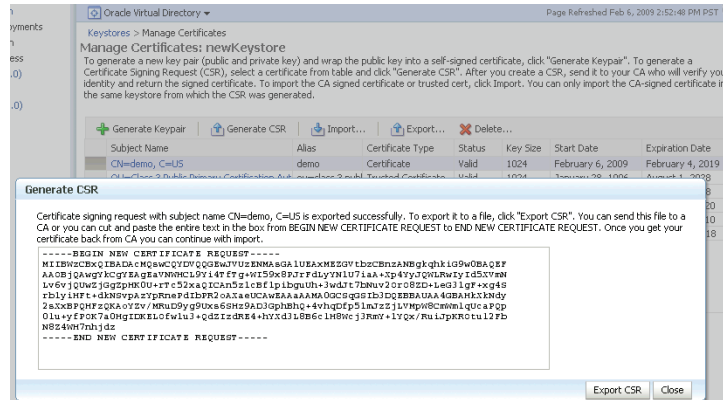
yments
n
ess
.0)
.0)

Oracle Virtual Directory ▾

Page Refreshed Feb 6, 2009 2:52:48 PM PST

Keystores > Manage Certificates

Manage Certificates: newKeystore

To generate a new key pair (public and private key) and wrap the public key into a self-signed certificate, click "Generate Keypair". To generate a Certificate Signing Request (CSR), select a certificate from table and click "Generate CSR". After you create a CSR, send it to your CA who will verify you identity and return the signed certificate. To import the CA signed certificate or trusted cert, click Import. You can only import the CA-signed certificate in the same keystore from which the CSR was generated.

Generate Keypair | Generate CSR | Import... | Export... | Delete...

| Subject Name | Alias | Certificate Type | Status | Key Size | Start Date | Expiration Date |
|---|---|---|---|---|---|---|
| CN=demo, C=US | demo | Certificate | Valid | 1024 | February 6, 2009 | February 4, 2019 |
| OU=Class 3 Public Primary Certification Aut | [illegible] | Trusted Certificate | Valid | 1024 | January 28, 1996 | August 1, 2028 |

Generate CSR

Certificate signing request with subject name CN=demo, C=US is exported successfully. To export it to a file, click "Export CSR". You can send this file to a CA or you can cut and paste the entire text in the box from BEGIN NEW CERTIFICATE REQUEST to END NEW CERTIFICATE REQUEST. Once you get your certificate back from CA you can continue with import.

-----BEGIN NEW CERTIFICATE REQUEST-----
MIIBWzCBxQIBADAcMQswCQYDVQQGEwJVUzENMAsGA1UEAxMEZGVtbzCBnzANBgkqhkiG9w0BAQEF
AAOBjQAwgYkCgYEAgEaVNWHCL9Yi4ffg+WI59x8PJrFdLyYN1U7iaA+Xp4YyJQWLRwIyId5XVmN
Lv6vjQUwZjGgZpHK0U+rTc52xaQICAn5zlcEflpibguUh+3wdJt7bNuv2Or08ZD+LeG3lgF+xg4S
rblyiHFt+dkNSvpAzYpRnePdIbPR2oAXaeUCAwEAAaAAMA0GCSqGSIb3DQEBBAUAA4GBAHkXkNdy
2sXkBPQHFzQKAoYZv/MRuD9yg9Uxs6SHz9AD3GphBhQ+4vhqDfp51mJzZjLVMpW8CmWmlqUcaPQp
Olu+yfPOK7a0HgIDKELOfwluJ+QdZIzdRE4+hYXdJl8B6clH8Wcj3RmY+1YQx/RuiJpKR0tul2Fb
N8Z4WH7nhjdz
-----END NEW CERTIFICATE REQUEST-----

Export CSR | Close